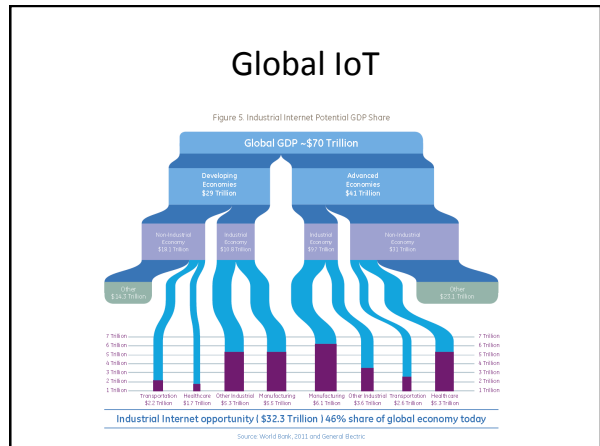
Global IoT

Figure 5. Industrial Internet Potential GDP Share

Global GDP ~$70 Trillion

Developing Economies $29 Trillion

Advanced Economies $41 Trillion

Non-Industrial Economy $19.1 Trillion

Industrial Economy $10.0 Trillion

Industrial Economy $17 Trillion

Non-Industrial Economy $23 Trillion

Other $34.3 Trillion

Other $23.1 Trillion

7 Trillion
6 Trillion
5 Trillion
4 Trillion
3 Trillion
2 Trillion
1 Trillion

7 Trillion
6 Trillion
5 Trillion
4 Trillion
3 Trillion
2 Trillion
1 Trillion

Transportation $2.2 Trillion

Healthcare $1.7 Trillion

Other Industrial $6.3 Trillion

Manufacturing $5.5 Trillion

Manufacturing $6.1 Trillion

Other Industrial $3.6 Trillion

Transportation $2.5 Trillion

Healthcare $5.3 Trillion

Industrial Internet opportunity ( $32.3 Trillion ) 46% share of global economy today

Source: World Bank, 2011 and General Electric